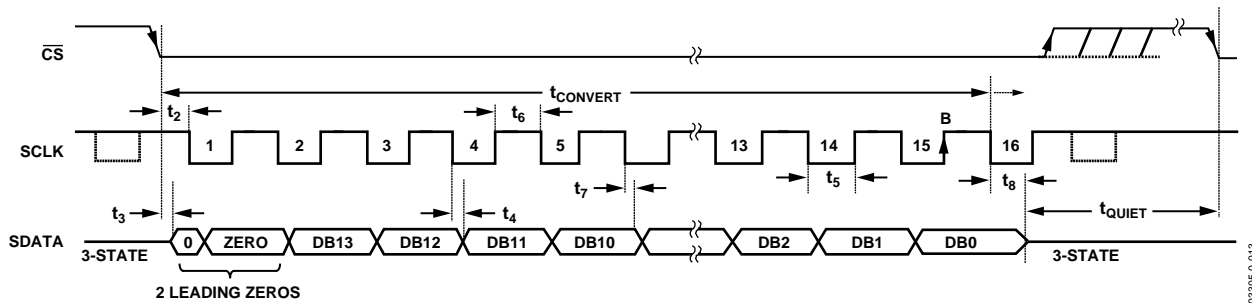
$\overline{CS}$

$t_{CONVERT}$

$t_2$ $t_6$ B

SCLK 1 2 3 4 5 13 14 15 16

$t_7$ $t_5$ $t_8$

$t_3$ $t_4$ $t_{QUIET}$

SDATA 3-STATE 0 ZERO DB13 DB12 DB11 DB10 DB2 DB1 DB0 3-STATE

2 LEADING ZEROS

03205-0-013